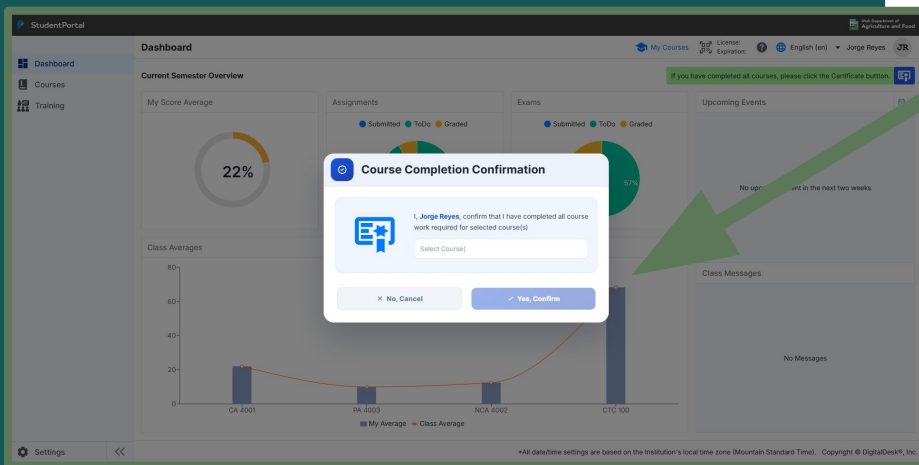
StudentPortal

Utah Department of Agriculture and Food

Dashboard

My Courses License: Expiration: English (en) Jorge Reyes JR

Dashboard
Courses
Training

Current Semester Overview

If you have completed all courses, please click the Certificate button.

My Score Average

22%

Assignments

Submitted ToDo Graded

Exams

Submitted ToDo Graded

57%

Upcoming Events

No upc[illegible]nt in the next two weeks

Class Averages

80
60
40
20
0

CA 4001 PA 4003 NCA 4002 CTC 100

My Average Class Average

Class Messages

No Messages

Course Completion Confirmation

I, Jorge Reyes, confirm that I have completed all course work required for selected course(s)

Select Course(

× No, Cancel

✓ Yes, Confirm

Settings

*All date/time settings are based on the Institution's local time zone (Mountain Standard Time). Copyright © DigitalDesk®, Inc.